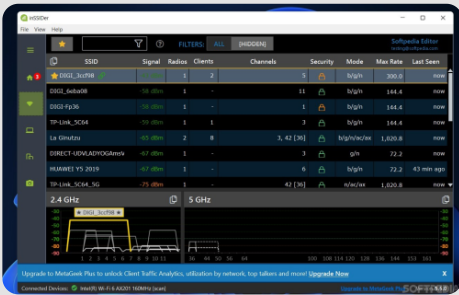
inSSIDer

File View Help

FILTERS: ALL (HIDDEN)

Softpedia Editor
testing@softpedia.com

| SSID | Signal | Radios | Clients | Channels | Security | Mode | Max Rate | Last Seen |
|---|---|---|---|---|---|---|---|---|
| DIGI_3ccf98 | -41 dBm | 1 | 2 | 5 | | b/g/n | 300.0 | now |
| DIGI_6aba08 | -56 dBm | 1 | - | 11 | | b/g/n | 144.4 | now |
| DIGI-Fp36 | -56 dBm | 1 | - | 1 | | b/g/n | 144.4 | now |
| TP-Link_5C64 | -61 dBm | 1 | - | 3 | | b/g/n | 144.4 | now |
| La Ginutzu | -65 dBm | 2 | 8 | 3, 42 [36] | | b/g/n/ac/ax | 1,020.8 | now |
| DIRECT-UDVLADYOGAmsV | -67 dBm | 1 | - | 3 | | g/n | 72.2 | now |
| HUAWEI Y5 2019 | -67 dBm | 1 | - | 6 | | b/g/n | 72.2 | 43 min ago |
| TP-Link_5C64_5G | -75 dBm | 1 | - | 42 [36] | | n/ac/ax | 1,020.8 | now |

2.4 GHz

DIGI_3ccf98

5 GHz

Upgrade to MetaGeek Plus to unlock Client Traffic Analytics, utilization by network, top talkers and more! Upgrade Now

Connected Device: Intel(R) Wi-Fi 6 AX201 160MHz (scan)

SOFTPEDIA